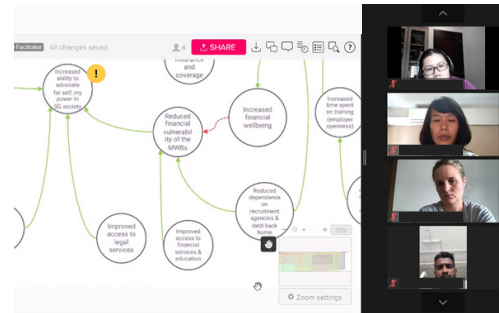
Facilitator All changes saved

SHARE

!

Increased ability to advocate for self, my power in SG society

insurance and coverage

Increased financial wellbeing

Increased time spent on training (employer openness)

Reduced financial vulnerability of the MWBs

Reduced dependence on recruitment agencies & debt back home

Improved access to legal services

Improved access to financial services & education

50%

Zoom settings